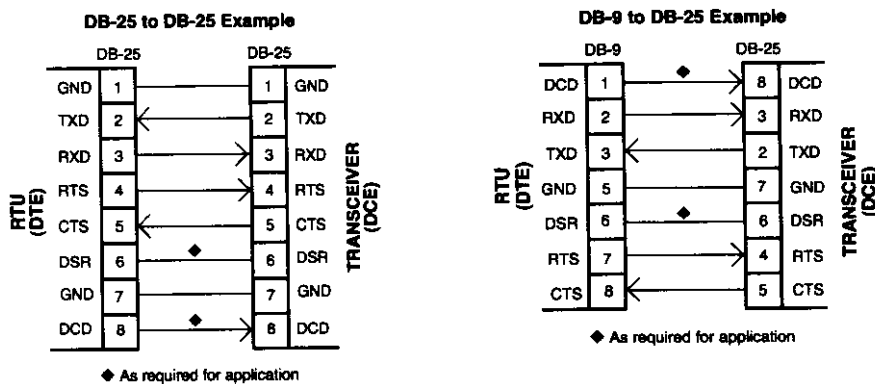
DB-25 to DB-25 Example

DB-25

DB-25

RTU (DTE)

GND 1 — 1 GND
TXD 2 — 2 TXD
RXD 3 — 3 RXD
RTS 4 — 4 RTS
CTS 5 — 5 CTS
DSR 6 ◆ 6 DSR
GND 7 — 7 GND
DCD 8 ◆ 8 DCD

TRANSCEIVER (DCE)

◆ As required for application

DB-9 to DB-25 Example

DB-9

DB-25

RTU (DTE)

DCD 1 ◆ 8 DCD
RXD 2 — 3 RXD
TXD 3 — 2 TXD
GND 5 — 7 GND
DSR 6 ◆ 6 DSR
RTS 7 — 4 RTS
CTS 8 — 5 CTS

TRANSCEIVER (DCE)

◆ As required for application